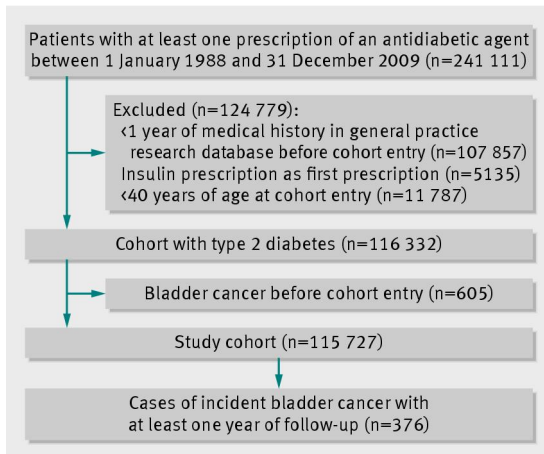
Patients with at least one prescription of an antidiabetic agent between 1 January 1988 and 31 December 2009 (n=241 111)

Excluded (n=124 779):
<1 year of medical history in general practice research database before cohort entry (n=107 857)
Insulin prescription as first prescription (n=5135)
<40 years of age at cohort entry (n=11 787)

Cohort with type 2 diabetes (n=116 332)

Bladder cancer before cohort entry (n=605)

Study cohort (n=115 727)

Cases of incident bladder cancer with at least one year of follow-up (n=376)